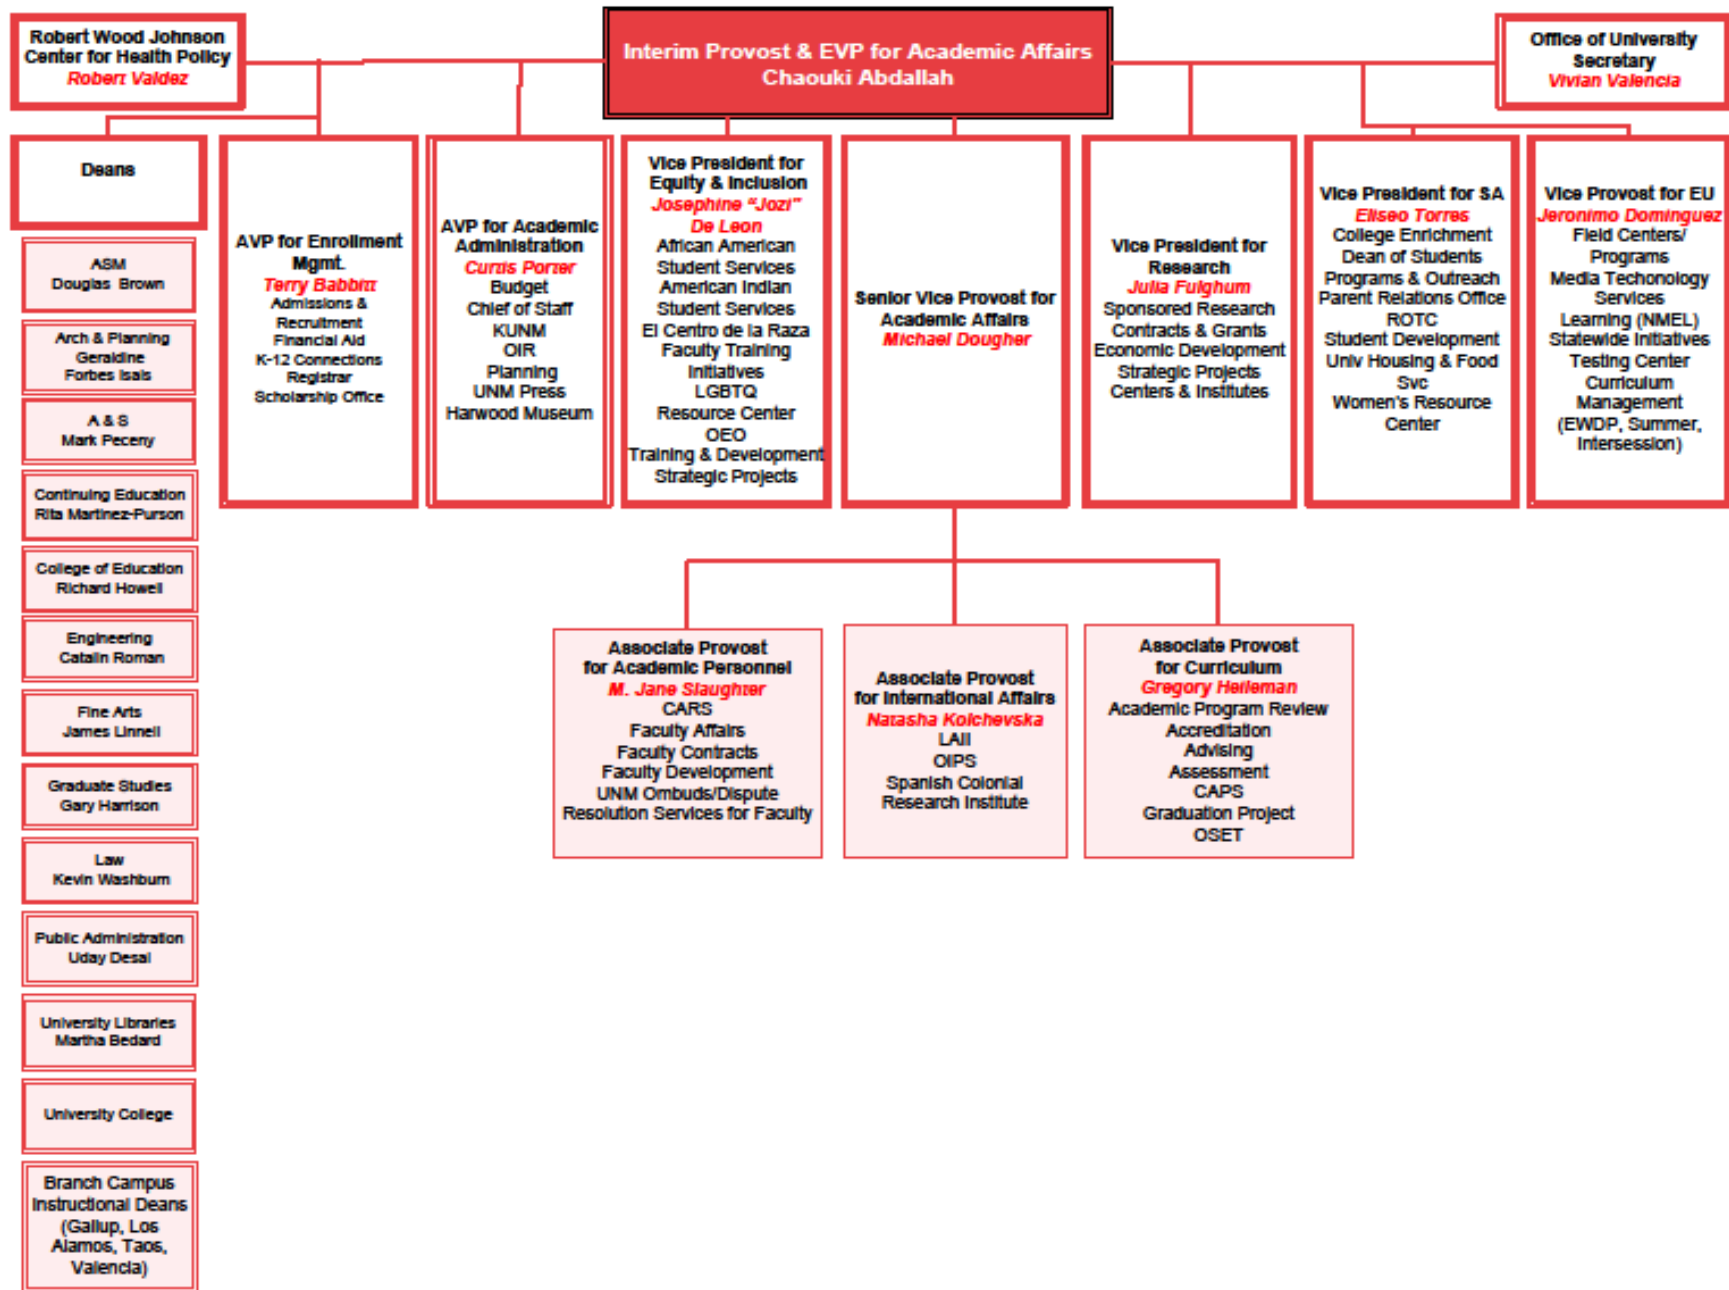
Robert Wood Johnson Center for Health Policy
Robert Valdez

Interim Provost & EVP for Academic Affairs
Chaouki Abdallah

Office of University Secretary
Vivian Valencia

Deans

ASM
Douglas Brown

Arch & Planning
Geraldine Forbes Isais

A & S
Mark Peceny

Continuing Education
Rita Martinez-Purson

College of Education
Richard Howell

Engineering
Catalin Roman

Fine Arts
James Linnell

Graduate Studies
Gary Harrison

Law
Kevin Washburn

Public Administration
Uday Desai

University Libraries
Martha Bedard

University College

Branch Campus Instructional Deans (Gallup, Los Alamos, Taos, Valencia)

AVP for Enrollment Mgmt.
Terry Babbitt
Admissions & Recruitment
Financial Aid
K-12 Connections
Registrar
Scholarship Office

AVP for Academic Administration
Curtis Porter
Budget
Chief of Staff
KUNM
OIR
Planning
UNM Press
Harwood Museum

Vice President for Equity & Inclusion
Josephine "Jozi" De Leon
African American Student Services
American Indian Student Services
El Centro de la Raza
Faculty Training Initiatives
LGBTQ Resource Center
OEO
Training & Development
Strategic Projects

Senior Vice Provost for Academic Affairs
Michael Dougher

Vice President for Research
Julia Fulghum
Sponsored Research
Contracts & Grants
Economic Development
Strategic Projects
Centers & Institutes

Vice President for SA
Eliseo Torres
College Enrichment
Dean of Students
Programs & Outreach
Parent Relations Office
ROTC
Student Development
Univ Housing & Food Svc
Women's Resource Center

Vice Provost for EU
Jeronimo Dominguez
Field Centers/ Programs
Media Techonology Services
Learning (NMEL)
Statewide Initiatives
Testing Center
Curriculum Management
(EWDP, Summer, Intersession)

Associate Provost for Academic Personnel
M. Jane Slaughter
CARS
Faculty Affairs
Faculty Contracts
Faculty Development
UNM Ombuds/Dispute Resolution Services for Faculty

Associate Provost for International Affairs
Natasha Kolchevska
LAII
OIPS
Spanish Colonial Research Institute

Associate Provost for Curriculum
Gregory Heileman
Academic Program Review
Accreditation
Advising
Assessment
CAPS
Graduation Project
OSET